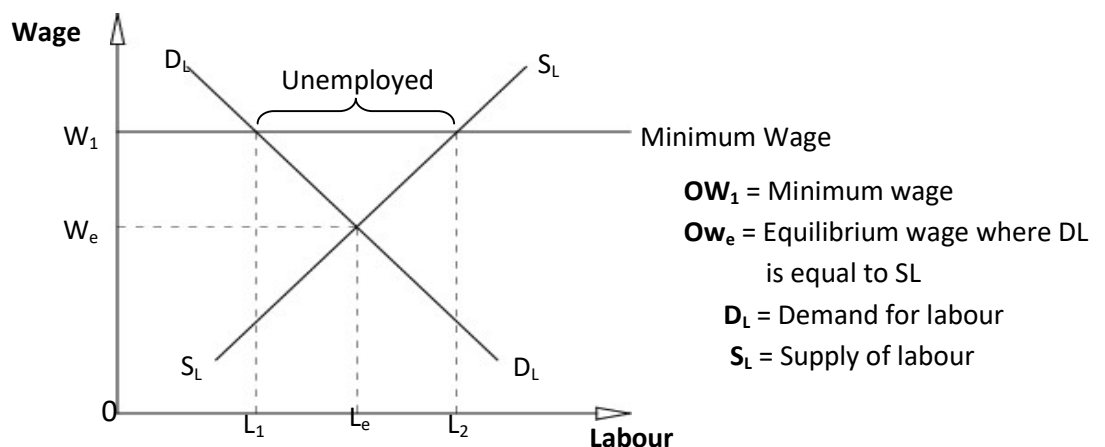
Wage

$D_L$

Unemployed

$S_L$

$W_1$

Minimum Wage

$W_e$

$S_L$

$D_L$

0

$L_1$

$L_e$

$L_2$

Labour

**OW$_1$** = Minimum wage

**Ow$_e$** = Equilibrium wage where DL is equal to SL

**D$_L$** = Demand for labour

**S$_L$** = Supply of labour